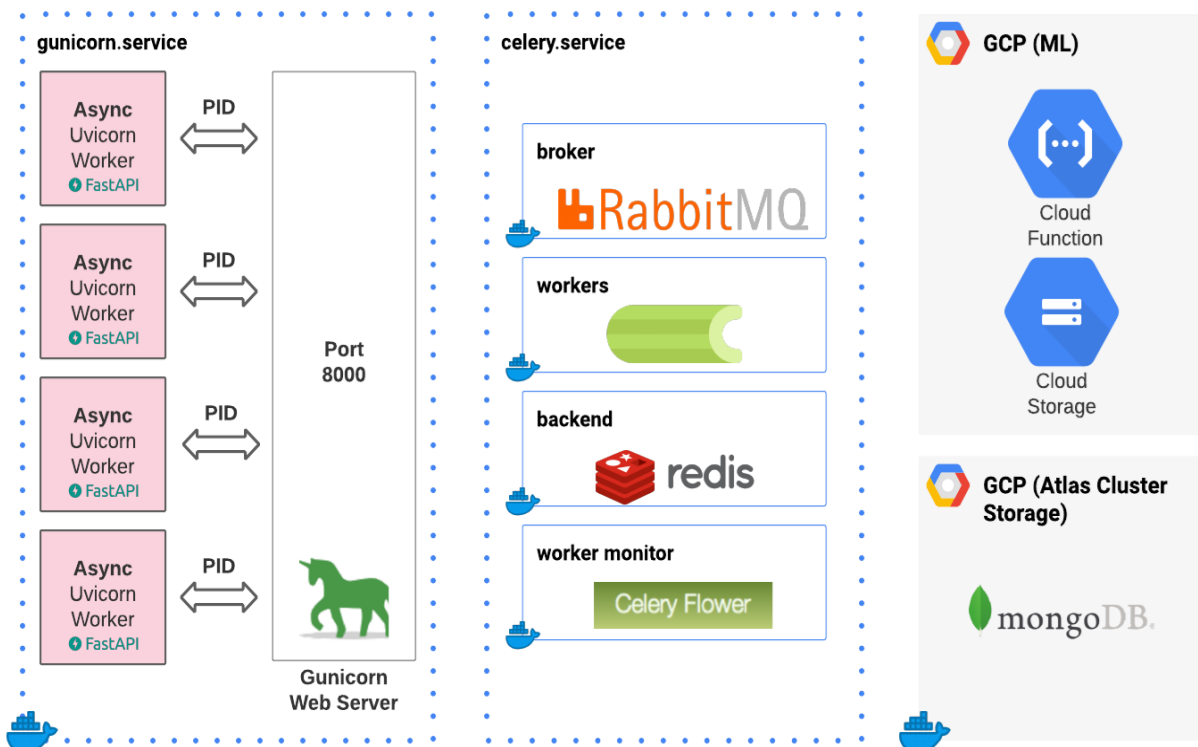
gunicorn.service

Async Uvicorn Worker FastAPI

PID

Async Uvicorn Worker FastAPI

PID

Async Uvicorn Worker FastAPI

PID

Async Uvicorn Worker FastAPI

PID

Port 8000

Gunicorn Web Server

celery.service

broker

RabbitMQ

workers

backend

redis

worker monitor

Celery Flower

GCP (ML)

Cloud Function

Cloud Storage

GCP (Atlas Cluster Storage)

mongoDB.